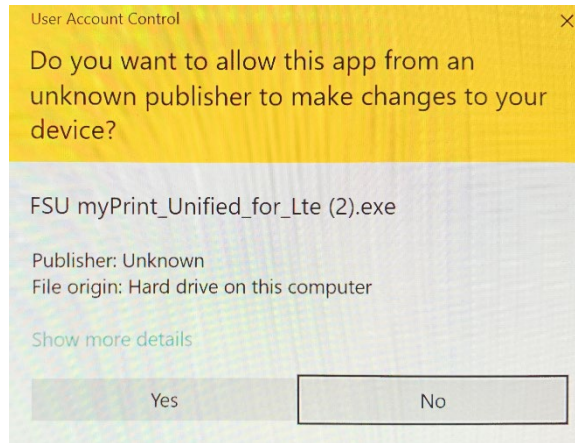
User Account Control

Do you want to allow this app from an unknown publisher to make changes to your device?

FSU myPrint_Unified_for_Lte (2).exe

Publisher: Unknown
File origin: Hard drive on this computer

Show more details

Yes

No